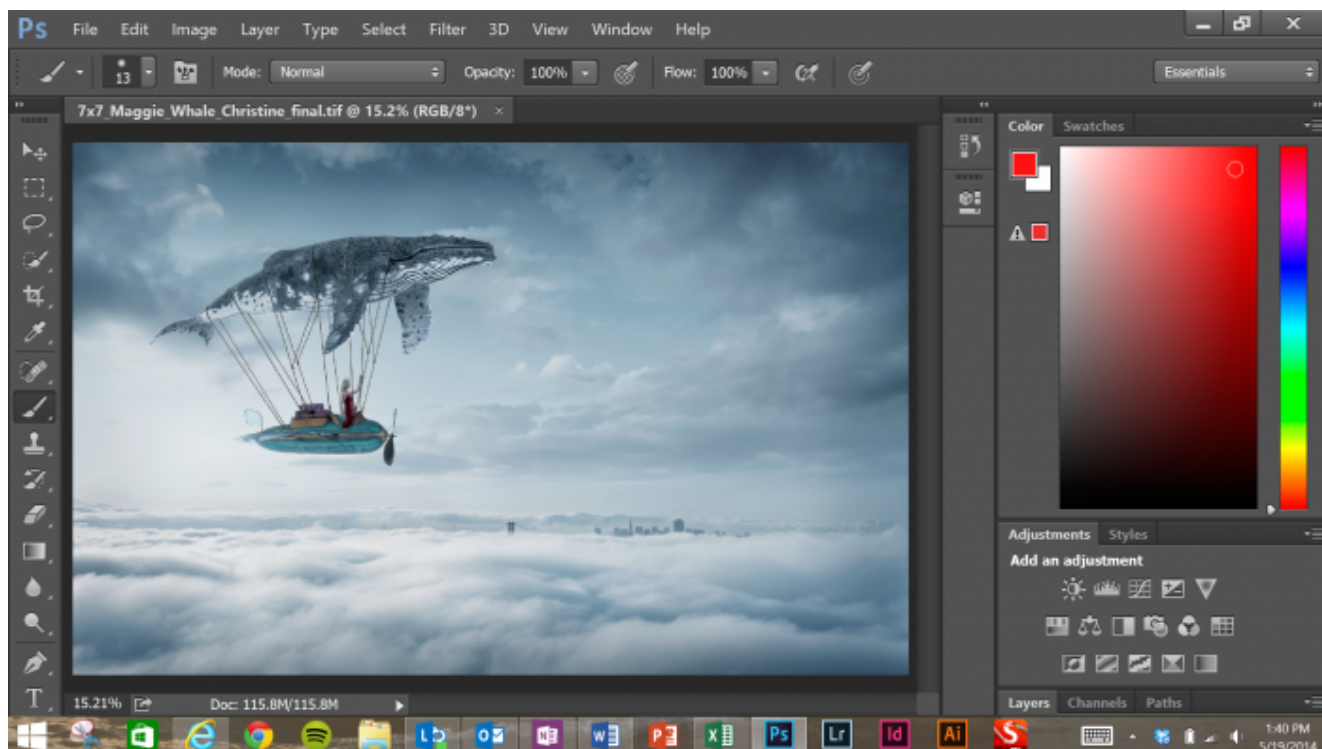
Ps File Edit Image Layer Type Select Filter 3D View Window Help

13 Mode: Normal Opacity: 100% Flow: 100% Essentials

7x7_Maggie_Whale_Christine_final.tif @ 15.2% (RGB/8*) ×

Color Swatches

Adjustments Styles

Add an adjustment

15.21% Doc: 115.8M/115.8M

Layers Channels Paths

Ps Lr Id Ai

1:40 PM
5/19/2014